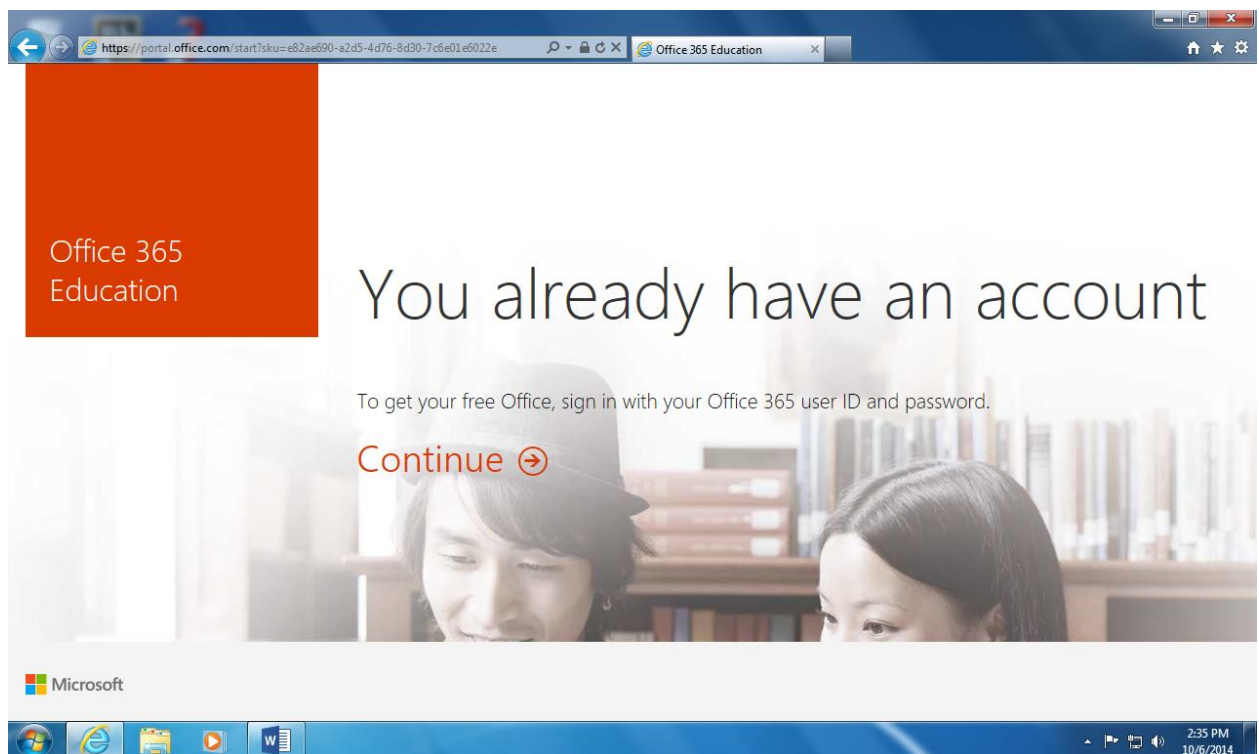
https://portal.office.com/start?sku=e82ae690-a2d5-4d76-8d30-7c6e01e6022e

Office 365 Education

Office 365 Education

You already have an account

To get your free Office, sign in with your Office 365 user ID and password.

Continue ⊕

Microsoft

2:35 PM
10/6/2014